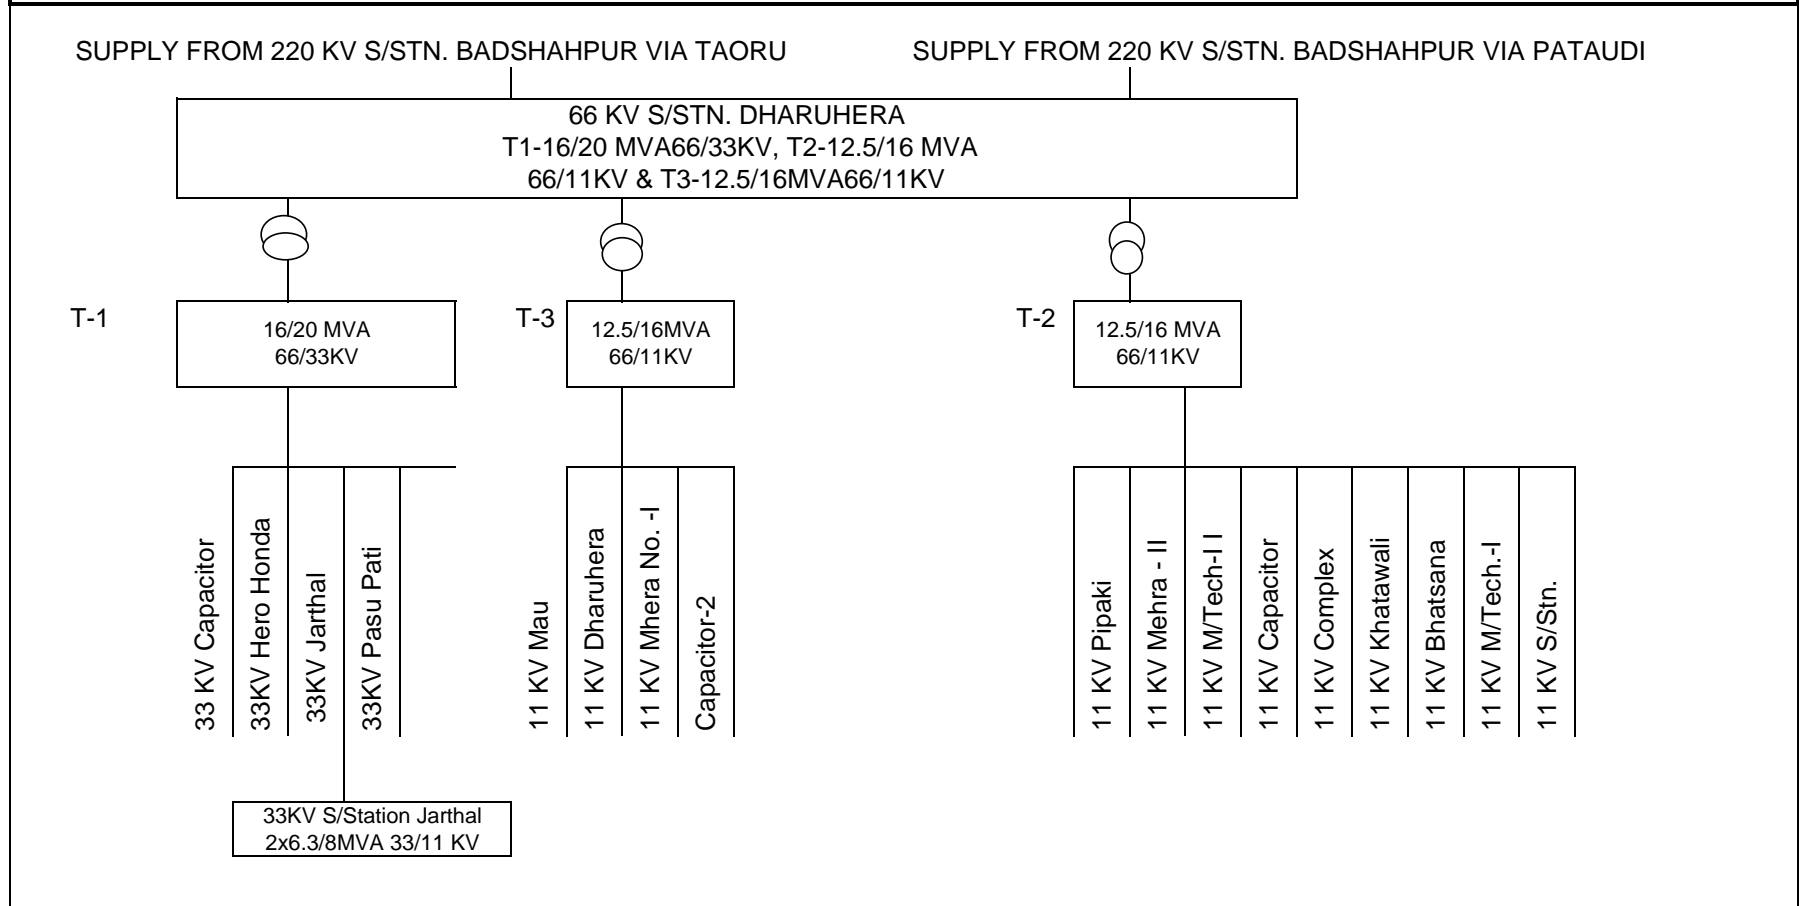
SUPPLY FROM 220 KV S/STN. BADSHAHPUR VIA TAORU

SUPPLY FROM 220 KV S/STN. BADSHAHPUR VIA PATAUDI

66 KV S/STN. DHARUHERA
T1-16/20 MVA66/33KV, T2-12.5/16 MVA
66/11KV & T3-12.5/16MVA66/11KV

T-1

16/20 MVA
66/33KV

T-3

12.5/16MVA
66/11KV

T-2

12.5/16 MVA
66/11KV

33 KV Capacitor

33KV Hero Honda

33KV Jarthal

33KV Pasu Pati

33KV S/Station Jarthal
2x6.3/8MVA 33/11 KV

11 KV Mau

11 KV Dharuhera

11 KV Mhera No. -I

Capacitor-2

11 KV Pipaki

11 KV Mehra - II

11 KV M/Tech-I I

11 KV Capacitor

11 KV Complex

11 KV Khatawali

11 KV Bhatsana

11 KV M/Tech.-I

11 KV S/Stn.